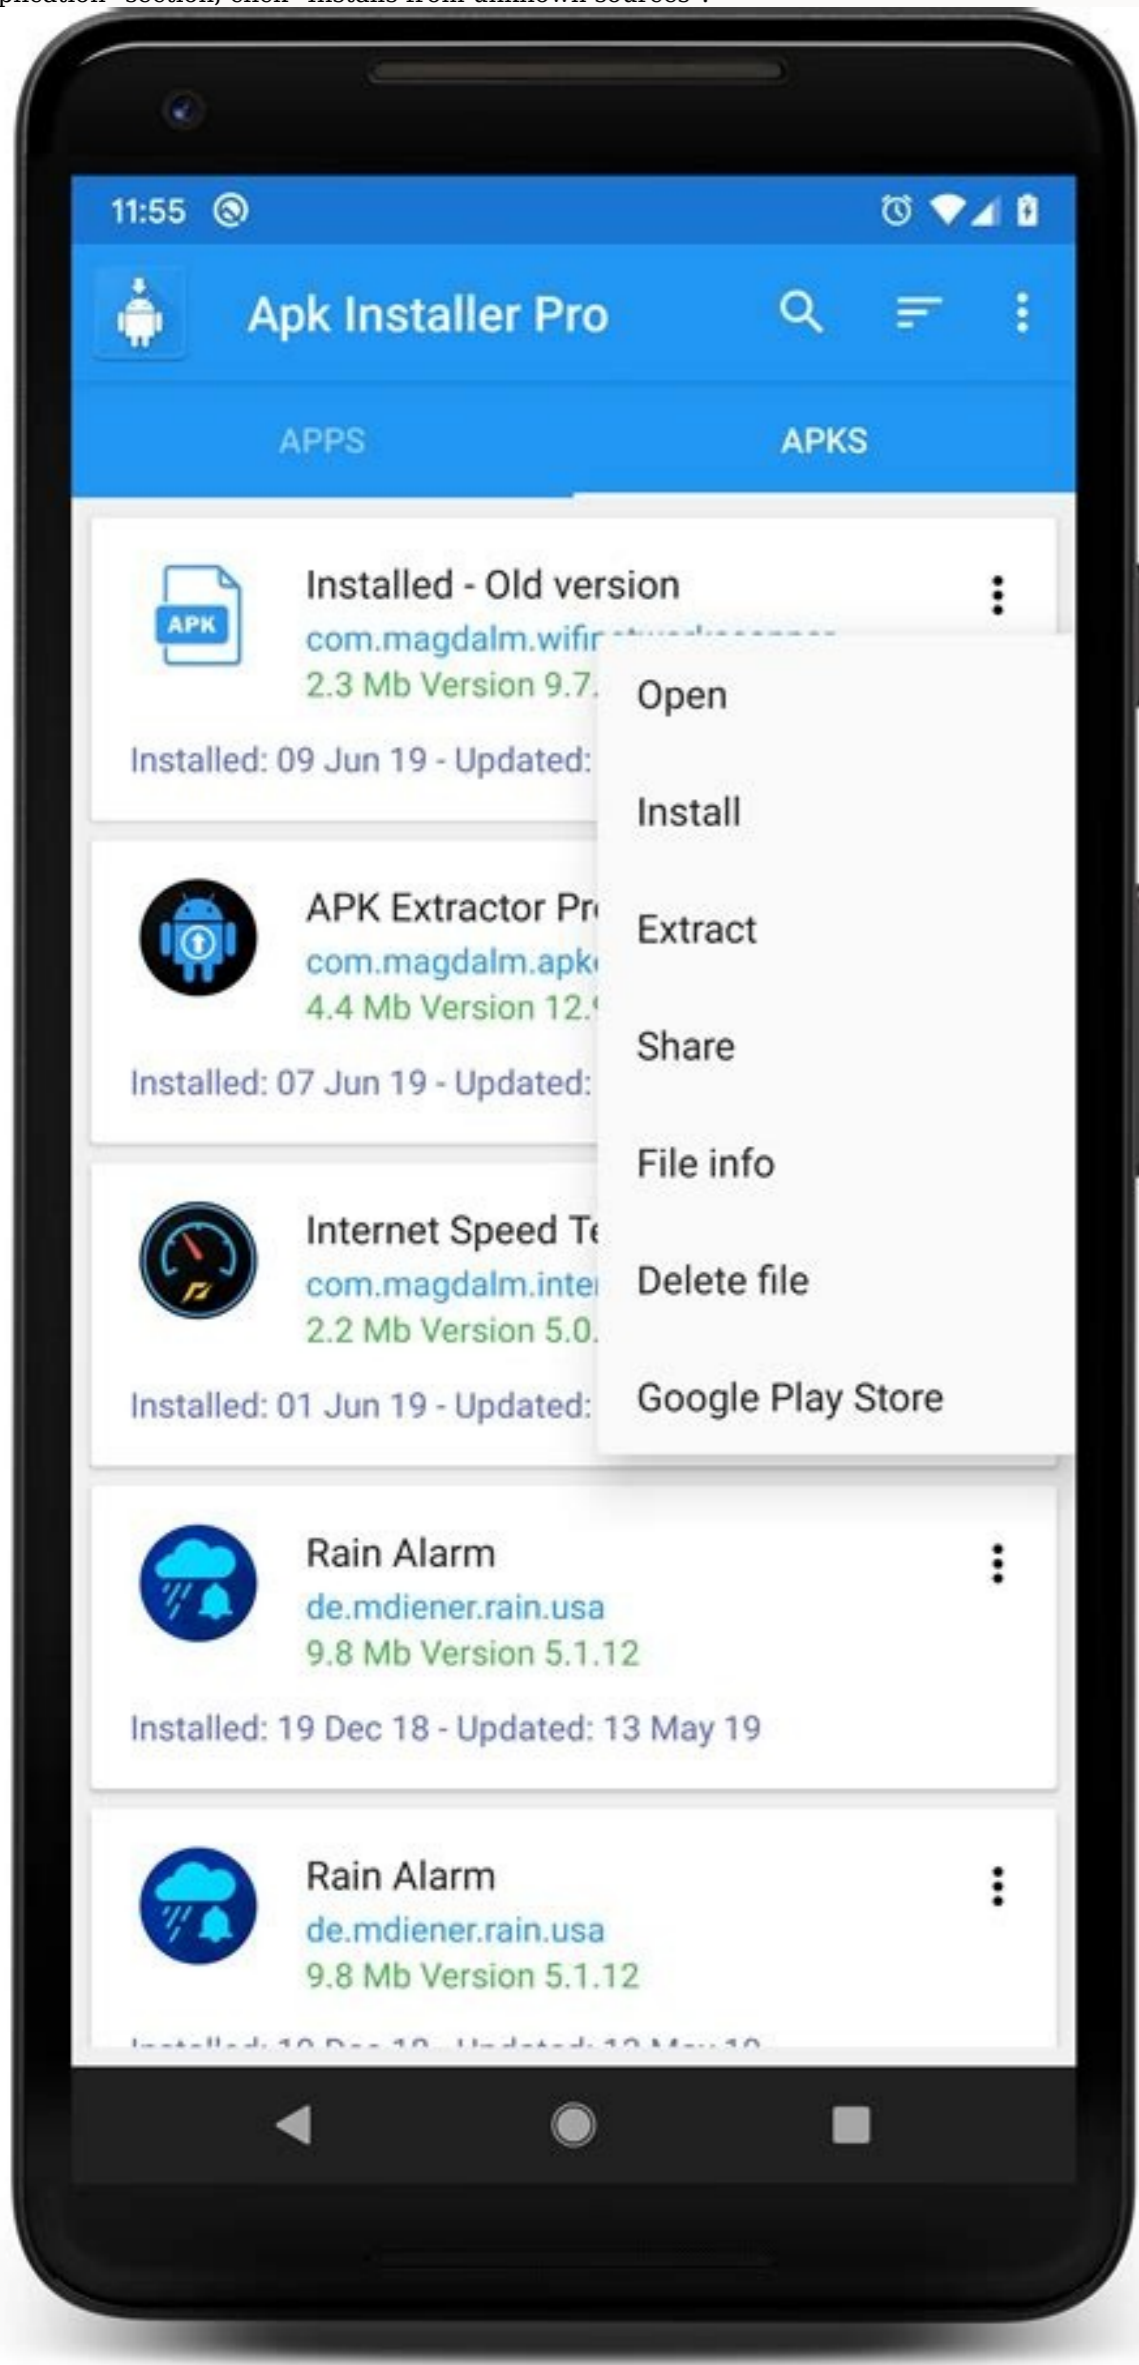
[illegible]

11:55

Apk Installer Pro

APPS
APKS

Installed - Old version
com.magdalm.wifi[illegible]
2.3 Mb Version 9.7.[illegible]

Installed: 09 Jun 19 - Updated: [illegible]

APK Extractor Pr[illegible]
com.magdalm.apk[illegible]
4.4 Mb Version 12.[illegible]

Installed: 07 Jun 19 - Updated: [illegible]

Internet Speed T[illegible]
com.magdalm.inte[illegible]
2.2 Mb Version 5.0.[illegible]

Installed: 01 Jun 19 - Updated: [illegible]

Open
Install
Extract
Share
File info
Delete file
Google Play Store

Rain Alarm
de.mdiener.rain.usa
9.8 Mb Version 5.1.12

Installed: 19 Dec 18 - Updated: 13 May 19

Rain Alarm
de.mdiener.rain.usa
9.8 Mb Version 5.1.12

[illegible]